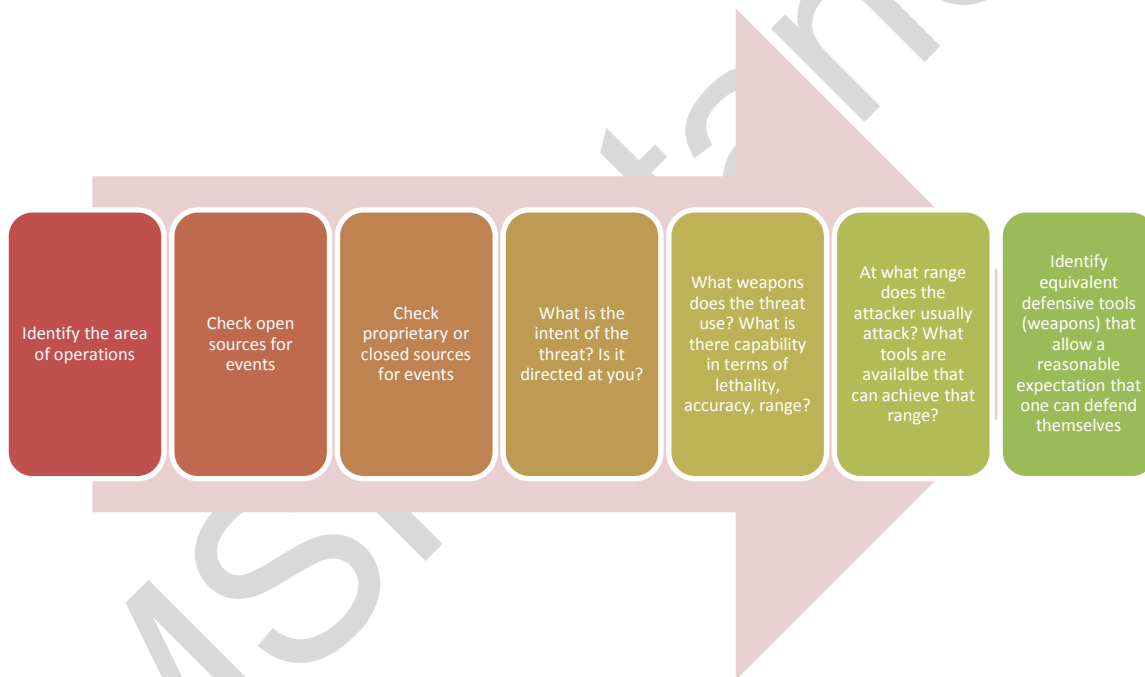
Identify the area of operations

Check open sources for events

Check proprietary or closed sources for events

What is the intent of the threat? Is it directed at you?

What weapons does the threat use? What is there capability in terms of lethality, accuracy, range?

At what range does the attacker usually attack? What tools are availalbe that can achieve that range?

Identify equivalent defensive tools (weapons) that allow a reasonable expectation that one can defend themselves